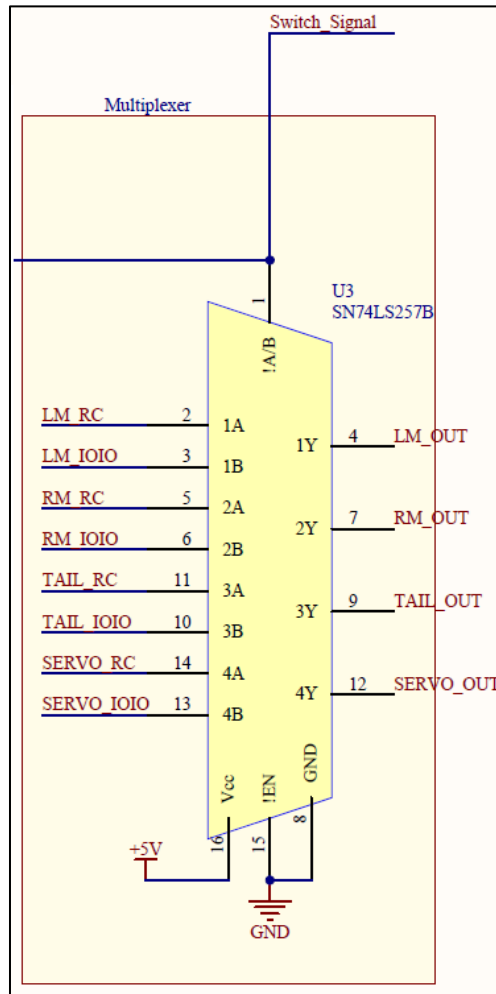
Switch_Signal

Multiplexer

U3
SN74LS257B

1
!A/B

LM_RC 2 1A
LM_IOIO 3 1B
RM_RC 5 2A
RM_IOIO 6 2B
TAIL_RC 11 3A
TAIL_IOIO 10 3B
SERVO_RC 14 4A
SERVO_IOIO 13 4B

1Y 4 LM_OUT
2Y 7 RM_OUT
3Y 9 TAIL_OUT
4Y 12 SERVO_OUT

Vcc
!EN
GND

16
15
8

+5V

GND